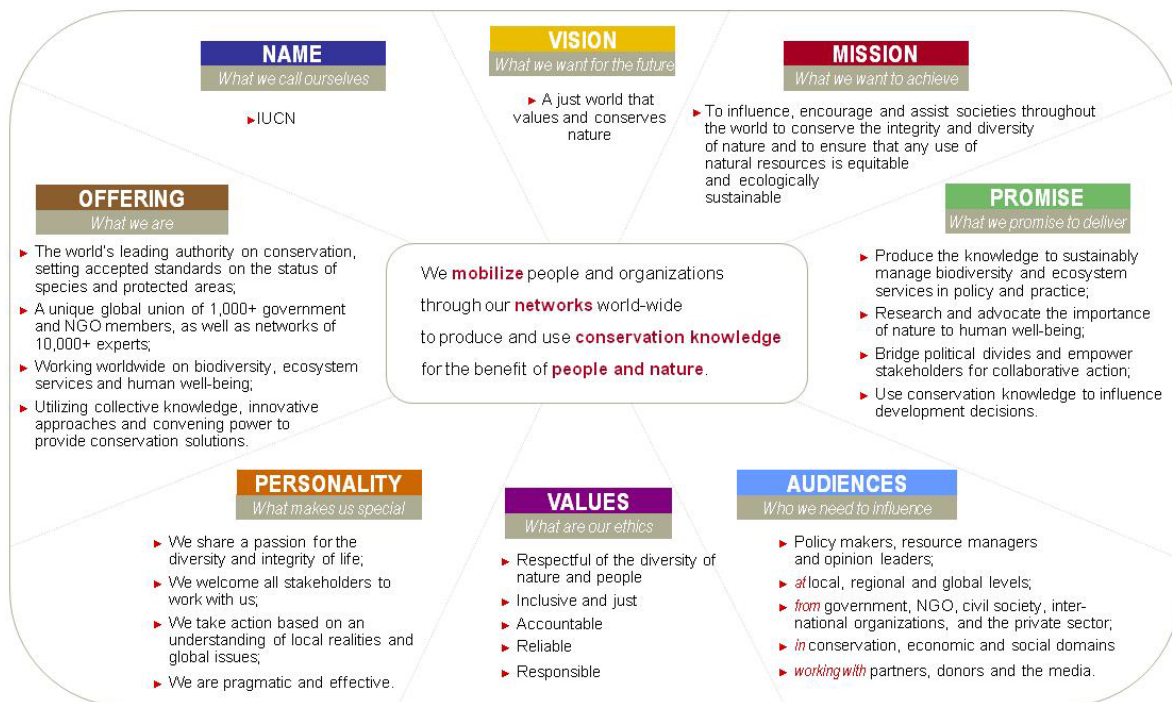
NAME
What we call ourselves

IUCN

VISION
What we want for the future

A just world that values and conserves nature

MISSION
What we want to achieve

To influence, encourage and assist societies throughout the world to conserve the integrity and diversity of nature and to ensure that any use of natural resources is equitable and ecologically sustainable

OFFERING
What we are

The world's leading authority on conservation, setting accepted standards on the status of species and protected areas;

A unique global union of 1,000+ government and NGO members, as well as networks of 10,000+ experts;

Working worldwide on biodiversity, ecosystem services and human well-being;

Utilizing collective knowledge, innovative approaches and convening power to provide conservation solutions.

We mobilize people and organizations through our networks world-wide to produce and use conservation knowledge for the benefit of people and nature.

PROMISE
What we promise to deliver

Produce the knowledge to sustainably manage biodiversity and ecosystem services in policy and practice;

Research and advocate the importance of nature to human well-being;

Bridge political divides and empower stakeholders for collaborative action;

Use conservation knowledge to influence development decisions.

PERSONALITY
What makes us special

We share a passion for the diversity and integrity of life;

We welcome all stakeholders to work with us;

We take action based on an understanding of local realities and global issues;

We are pragmatic and effective.

VALUES
What are our ethics

Respectful of the diversity of nature and people

Inclusive and just

Accountable

Reliable

Responsible

AUDIENCES
Who we need to influence

Policy makers, resource managers and opinion leaders;

at local, regional and global levels;

from government, NGO, civil society, international organizations, and the private sector;

in conservation, economic and social domains

working with partners, donors and the media.